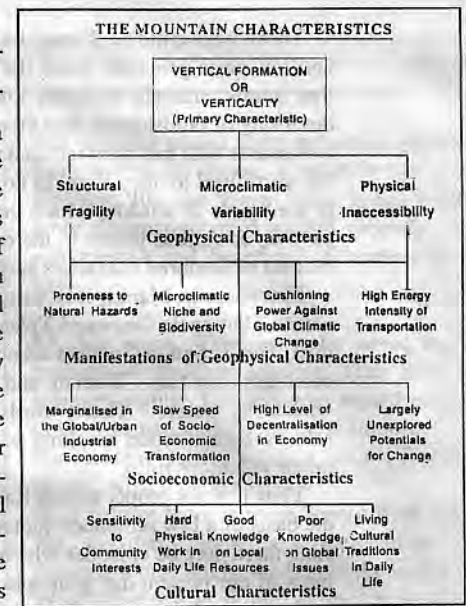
THE MOUNTAIN CHARACTERISTICS

VERTICAL FORMATION OR VERTICALITY (Primary Characteristic)

Structural Fragility

Microclimatic Variability

Physical Inaccessibility

Geophysical Characteristics

Proneness to Natural Hazards

Microclimatic Niche and Biodiversity

Cushioning Power Against Global Climatic Change

High Energy Intensity of Transportation

Manifestations of Geophysical Characteristics

Marginalised in the Global/Urban Industrial Economy

Slow Speed of Socio-Economic Transformation

High Level of Decentralisation in Economy

Largely Unexplored Potentials for Change

Socioeconomic Characteristics

Sensitivity to Community Interests

Hard Physical Work in Daily Life

Good Knowledge on Local Resources

Poor Knowledge on Global Issues

Living Cultural Traditions in Daily Life

Cultural Characteristics